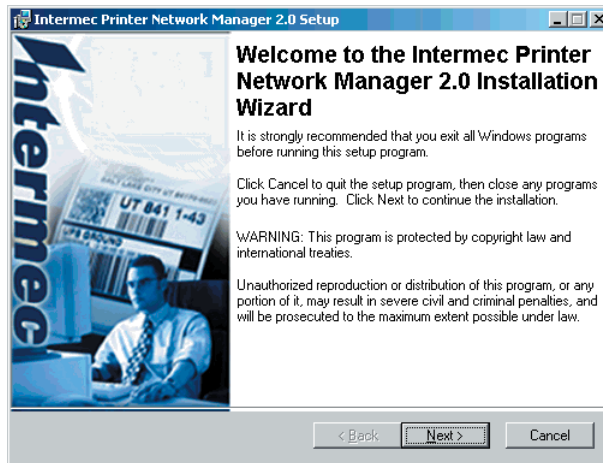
Intermec Printer Network Manager 2.0 Setup

Intermec

UT 841 1-43

Welcome to the Intermec Printer Network Manager 2.0 Installation Wizard

It is strongly recommended that you exit all Windows programs before running this setup program.

Click Cancel to quit the setup program, then close any programs you have running. Click Next to continue the installation.

WARNING: This program is protected by copyright law and international treaties.

Unauthorized reproduction or distribution of this program, or any portion of it, may result in severe civil and criminal penalties, and will be prosecuted to the maximum extent possible under law.

< Back Next > Cancel